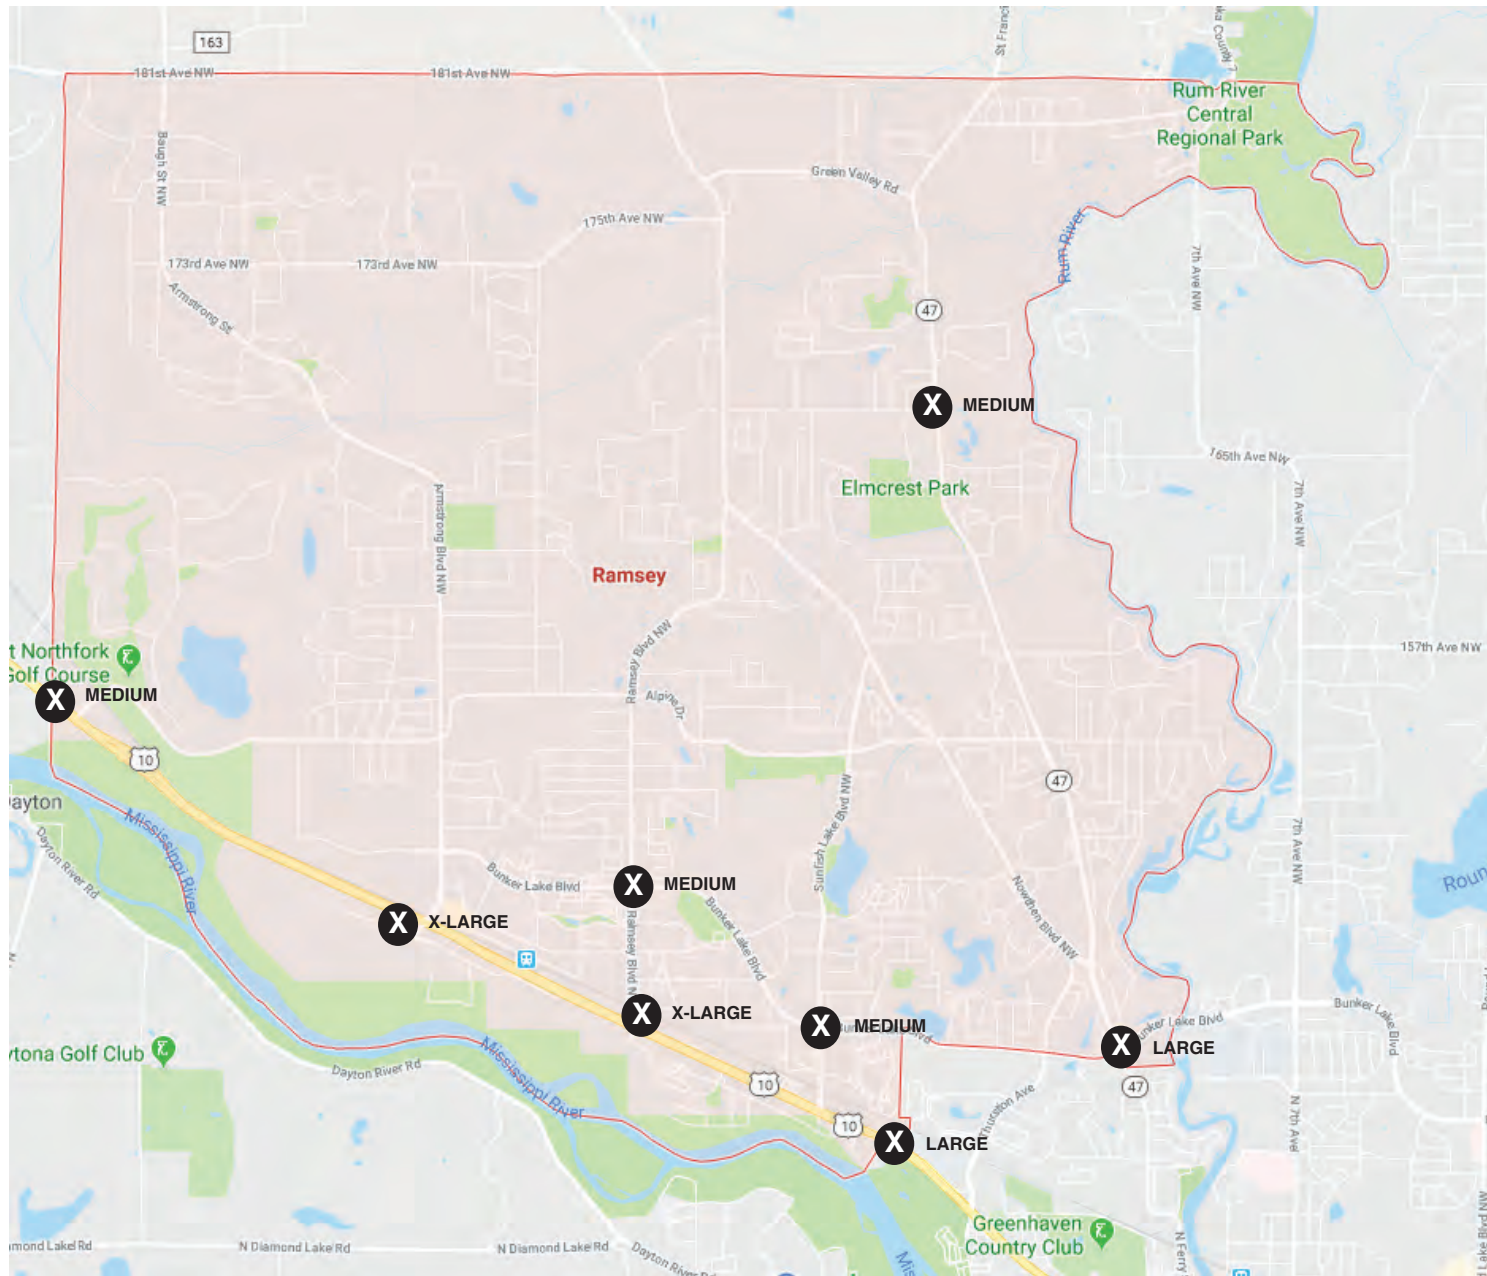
163
181st Ave NW
181st Ave NW
St Francis
Rum River Central Regional Park
Green Valley Rd
175th Ave NW
Baugh St NW
173rd Ave NW
173rd Ave NW
Armstrong St
Rum River
7th Ave NW
47
X MEDIUM
165th Ave NW
Elmcrest Park
Armstrong Blvd NW
7th Ave NW
Ramsey
157th Ave NW
Ramsey Blvd NW
t Northfork Golf Course
X MEDIUM
Alpine Dr
10
47
ayton
Mississippi River
Dayton River Rd
Sunfish Lake Blvd NW
Bunker Lake Blvd
X MEDIUM
Nowthen Blvd NW
7th Ave NW
Roun
X X-LARGE
Bunker Lake Blvd
Ramsey Blvd NW
Bunker Lake Blvd
X X-LARGE
X MEDIUM
Bunker Lake Blvd
X LARGE
ytona Golf Club
Dayton River Rd
Mississippi River
10
47
Thurston Ave
10
X LARGE
N 7th Ave
Greenhaven Country Club
mond Lake Rd
N Diamond Lake Rd
N Diamond Lake Rd
Dayton River Rd
N Ferry
Lake Blvd NW